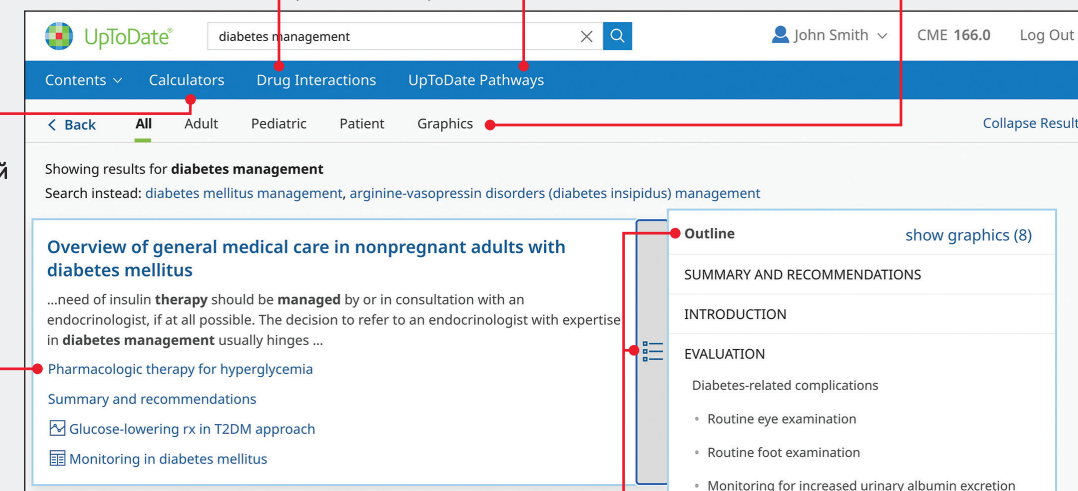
UpToDate®

diabetes management

John Smith CME 166.0 Log Out

Contents Calculators Drug Interactions UpToDate Pathways

Back All Adult Pediatric Patient Graphics Collapse Result

й

Showing results for **diabetes management**

Search instead: diabetes mellitus management, arginine-vasopressin disorders (diabetes insipidus) management

Overview of general medical care in nonpregnant adults with diabetes mellitus

...need of insulin **therapy** should be **managed** by or in consultation with an endocrinologist, if at all possible. The decision to refer to an endocrinologist with expertise in **diabetes management** usually hinges ...

Pharmacologic therapy for hyperglycemia

Summary and recommendations

Glucose-lowering rx in T2DM approach

Monitoring in diabetes mellitus

Outline show graphics (8)

SUMMARY AND RECOMMENDATIONS

INTRODUCTION

EVALUATION

Diabetes-related complications

Routine eye examination

Routine foot examination

Monitoring for increased urinary albumin excretion